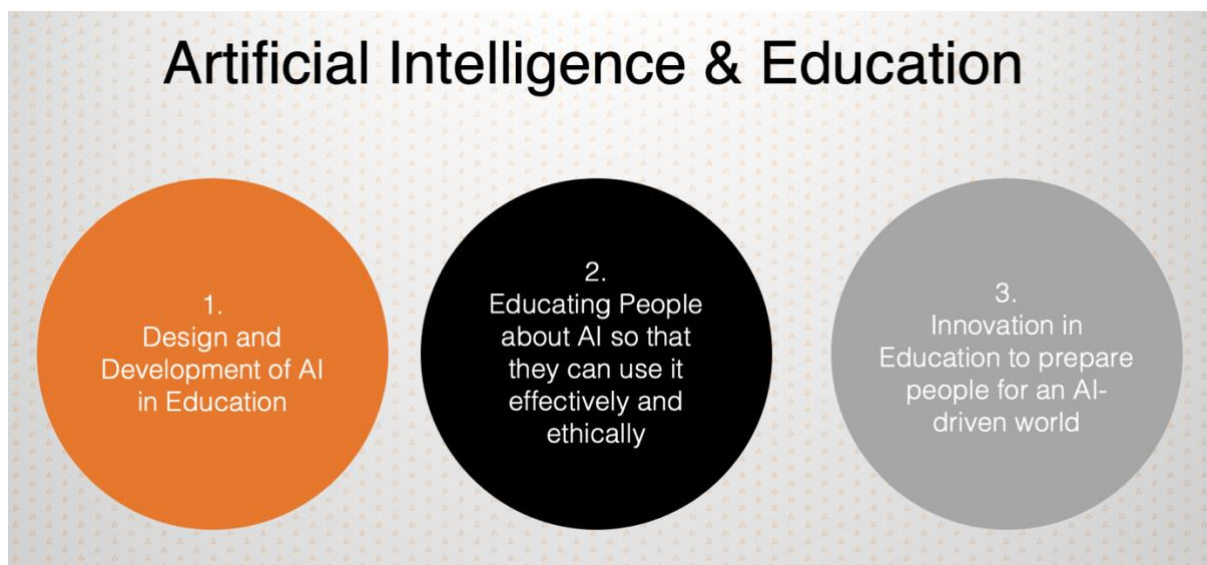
Artificial Intelligence & Education

1.
Design and Development of AI in Education

2.
Educating People about AI so that they can use it effectively and ethically

3.
Innovation in Education to prepare people for an AI-driven world